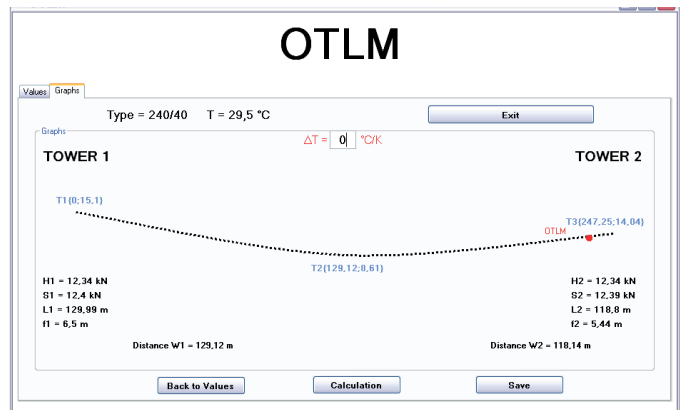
OTLM

Values Graphs

Type = 240/40 T = 29,5 °C

Exit

Graphs

$\Delta T$ = 0 °C/K

TOWER 1

TOWER 2

T1(0;15,1)

T3(247,25;14,04)

OTLM

T2(129,12;8,61)

H1 = 12,34 kN
S1 = 12,4 kN
L1 = 129,99 m
f1 = 6,5 m

H2 = 12,34 kN
S2 = 12,39 kN
L2 = 118,8 m
f2 = 5,44 m

Distance W1 = 129,12 m

Distance W2 = 118,14 m

Back to Values

Calculation

Save